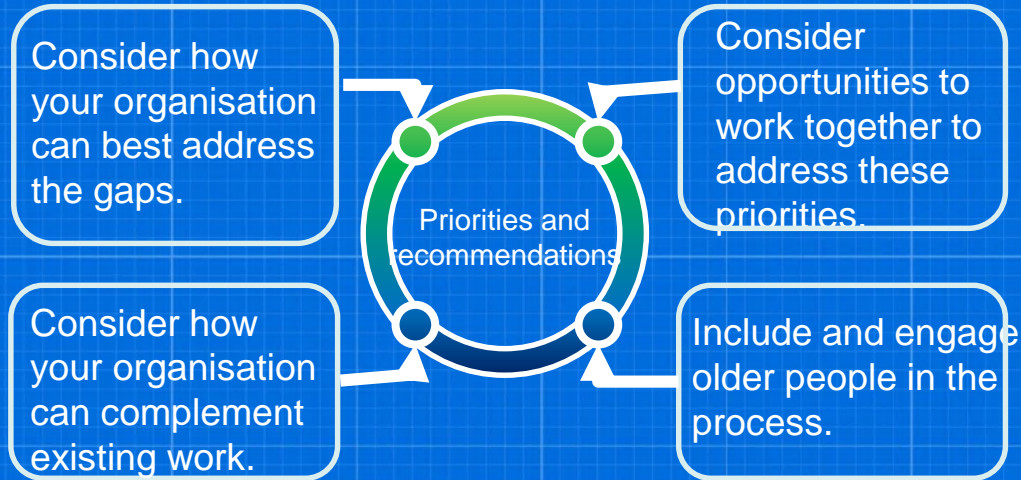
Consider how your organisation can best address the gaps.

Consider opportunities to work together to address these priorities.

Priorities and recommendations

Consider how your organisation can complement existing work.

Include and engage older people in the process.